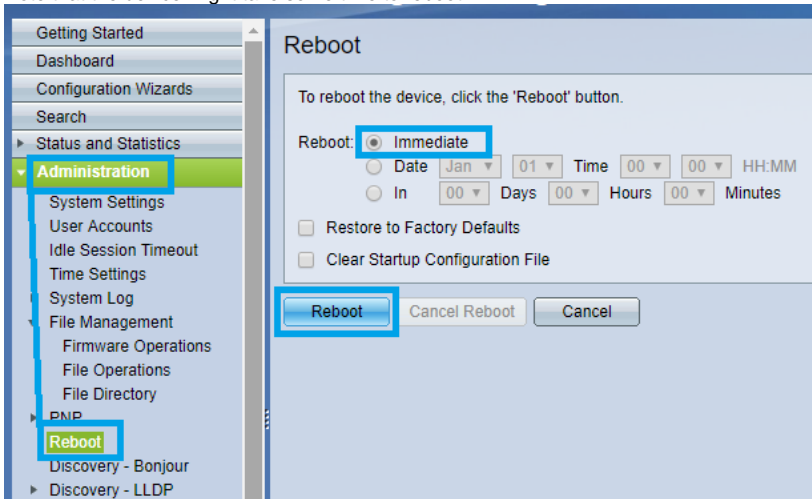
Getting Started
Dashboard
Configuration Wizards
Search
Status and Statistics
Administration
System Settings
User Accounts
Idle Session Timeout
Time Settings
System Log
File Management
Firmware Operations
File Operations
File Directory
PNP
Reboot
Discovery - Bonjour
Discovery - LLDP

Reboot

To reboot the device, click the 'Reboot' button.

Reboot: Immediate
Date Jan 01 Time 00 00 HH:MM
In 00 Days 00 Hours 00 Minutes

Restore to Factory Defaults

Clear Startup Configuration File

Reboot Cancel Reboot Cancel